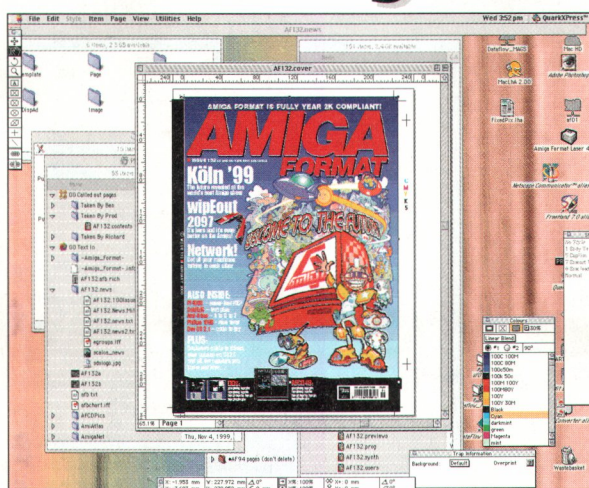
File Edit Style Item Page View Utilities Help

Wed 3:52 pm QuarkXPress

AF132.news

AF132.cover

AMIGA FORMAT IS FULLY YEAR 2K COMPLIANT!

AMIGA FORMAT

Köln '99

wipEout 2097

Network!

ALSO INSIDE:

PLUS:

Template

Page

Image

DS Called out pages

Taken By Bex

Taken By Prod

AF132.contents

Taken By Richard

GO Text In

~Amiga_Format~

AF132.afs rich

AF132.news

AF132.100issues

AF132.News.Miff

AF132.news.txt

AF132.news2.txt

egroups.tiff

status_news

stnage.jpg

AF132b

AF132c

afs.txt

afscharl.tiff

AFCDPics

AmoAtlas

AmigaNet

AF132.previews

AF132.prog

AF132.synth

AF132.users

AF94 pages (don't delete)

Thu, Nov 4, 1999

Page 1

Datafiley_MAGS

Mac HD

Adobe Photoshop

FromPC file

Amiga Format Laser 4

Netscape Communicator

Frontend 7.0 alias

Colours

Linear Blend

100C 100M

100C 80M

100c50m

100k 50c

100M 100Y

100M80Y

100Y

100Y 30M

Black

Cyan

darkmint

green

Magenta

mint

Trap Information

Background: Default

Overprint

Wastebasket